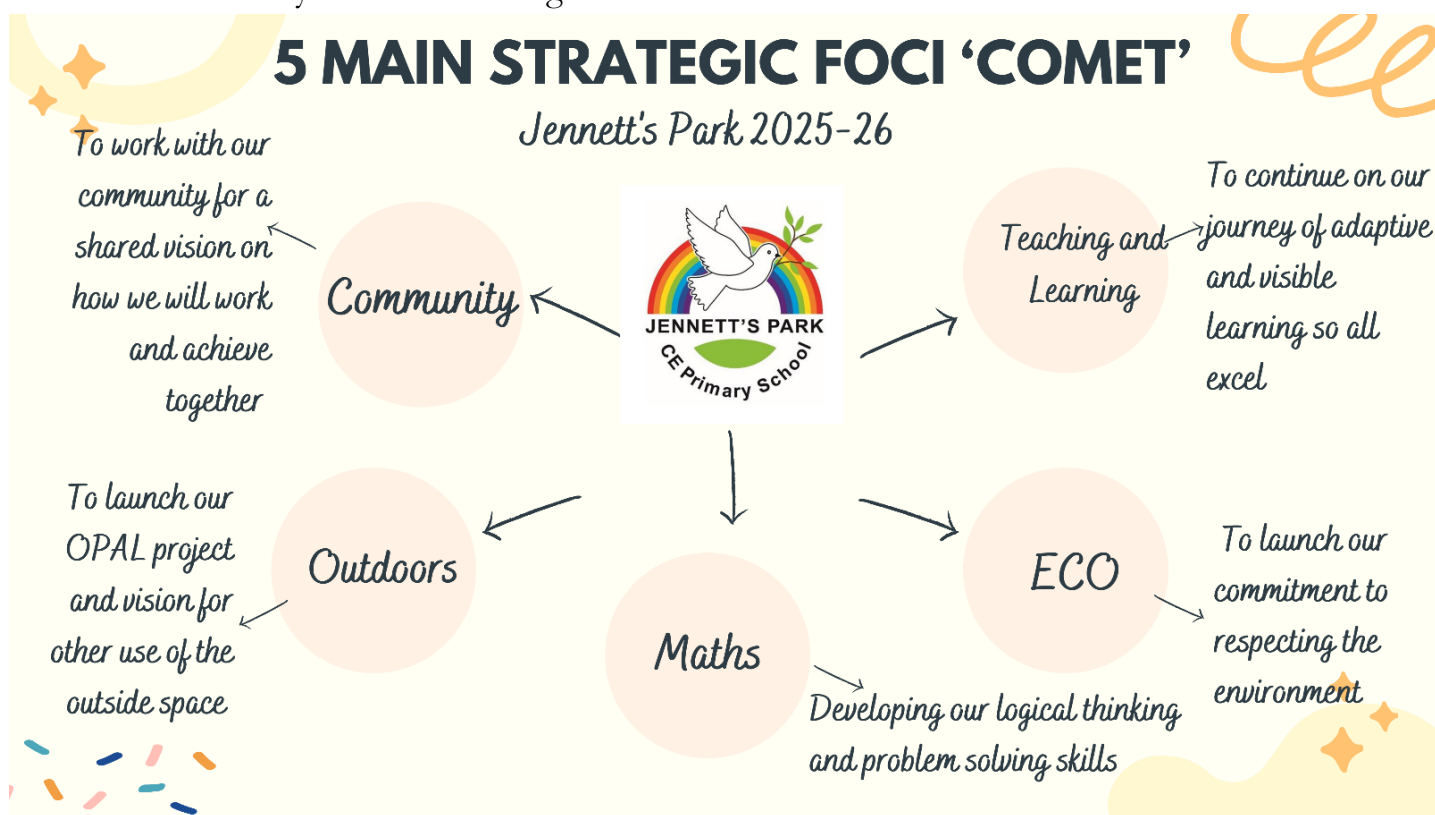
5 MAIN STRATEGIC FOCI 'COMET'

Jennett's Park 2025-26

To work with our community for a shared vision on how we will work and achieve together

Community

JENNETT'S PARK CE Primary School

Teaching and Learning

To continue on our journey of adaptive and visible learning so all excel

To launch our OPAL project and vision for other use of the outside space

Outdoors

Maths

ECO

To launch our commitment to respecting the environment

Developing our logical thinking and problem solving skills